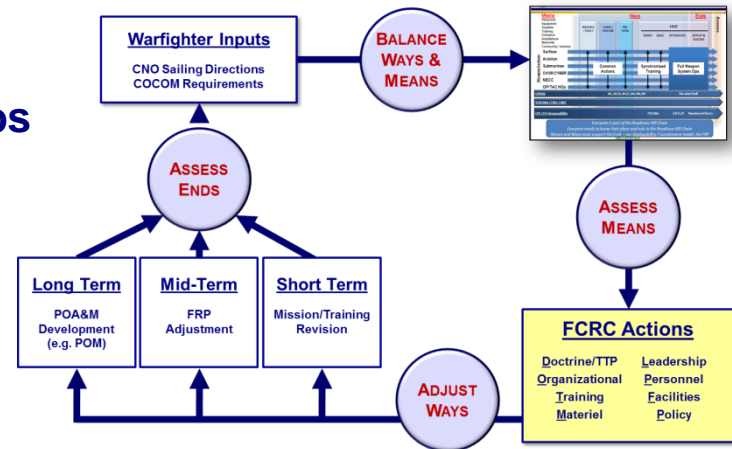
ps

Warfighter Inputs

CNO Sailing Directions
COCOM Requirements

BALANCE WAYS & MEANS

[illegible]

ASSESS ENDS

ASSESS MEANS

Long Term

POA&M Development (e.g. POM)

Mid-Term

FRP Adjustment

Short Term

Mission/Training Revision

FCRC Actions

Doctrine/TTP
Organizational
Training
Materiel

Leadership
Personnel
Facilities
Policy

ADJUST WAYS